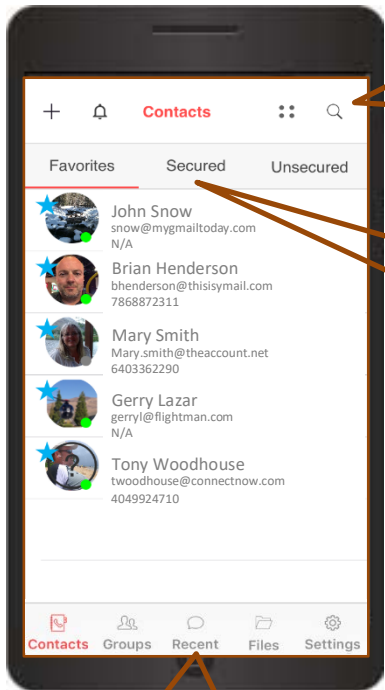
+ Contacts

Favorites Secured Unsecured

John Snow
snow@mygmailtoday.com
N/A

Brian Henderson
bhenderson@thisisymail.com
7868872311

Mary Smith
Mary.smith@theaccount.net
6403362290

Gerry Lazar
gerryl@flightman.com
N/A

Tony Woodhouse
twoodhouse@connectnow.com
4049924710

Contacts Groups Recent Files Settings